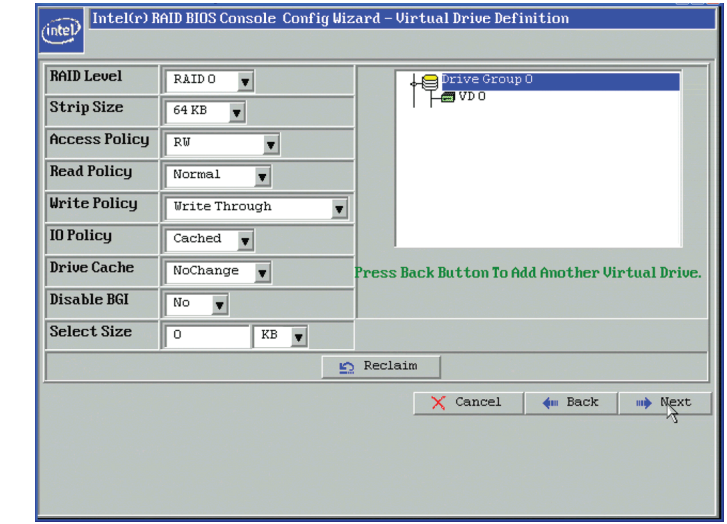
intel

Intel(r) RAID BIOS Console Config Wizard - Virtual Drive Definition

| | |
|---|---|
| RAID Level | RAID 0 |
| Strip Size | 64 KB |
| Access Policy | RW |
| Read Policy | Normal |
| Write Policy | Write Through |
| IO Policy | Cached |
| Drive Cache | NoChange |
| Disable BGI | No |
| Select Size | 0 KB |

Drive Group 0
VD 0

Press Back Button To Add Another Virtual Drive.

Reclaim

Cancel
Back
Next